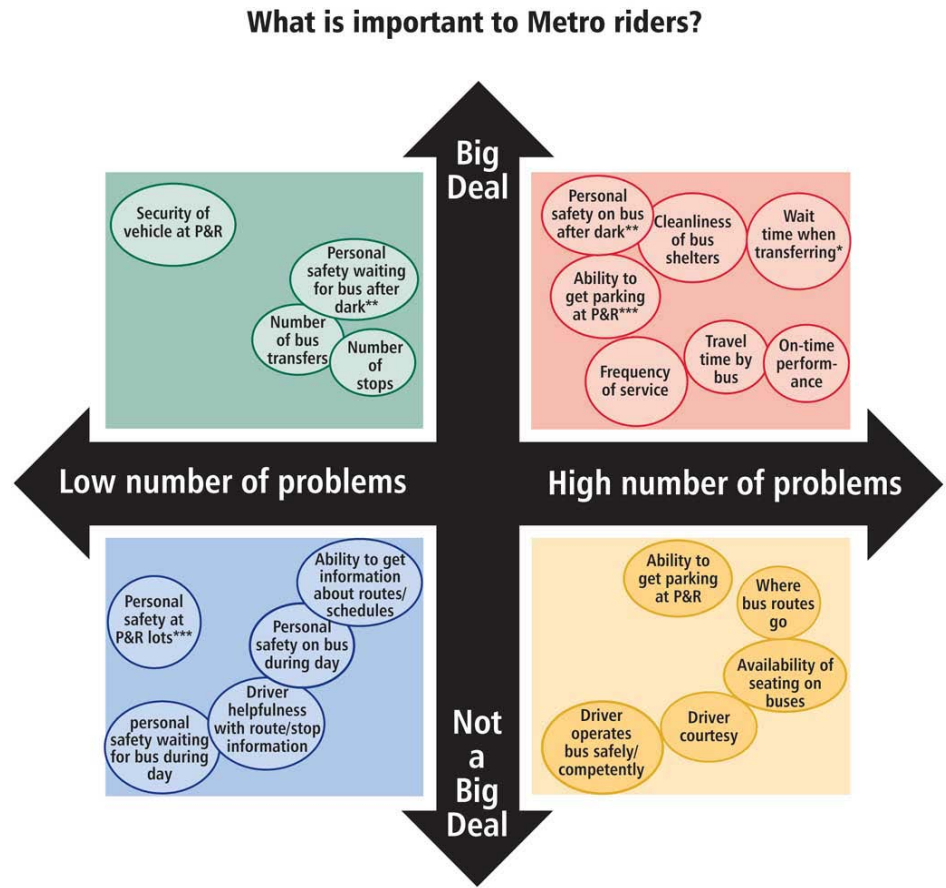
What is important to Metro riders?

Big Deal

Security of vehicle at P&R

Personal safety waiting for bus after dark**

Number of bus transfers

Number of stops

Personal safety on bus after dark**

Cleanliness of bus shelters

Wait time when transferring*

Ability to get parking at P&R***

Frequency of service

Travel time by bus

On-time performance

Low number of problems

High number of problems

Personal safety at P&R lots***

Ability to get information about routes/ schedules

Personal safety on bus during day

Driver helpfulness with route/stop information

personal safety waiting for bus during day

Ability to get parking at P&R

Where bus routes go

Availability of seating on buses

Driver operates bus safely/ competently

Driver courtesy

Not a Big Deal